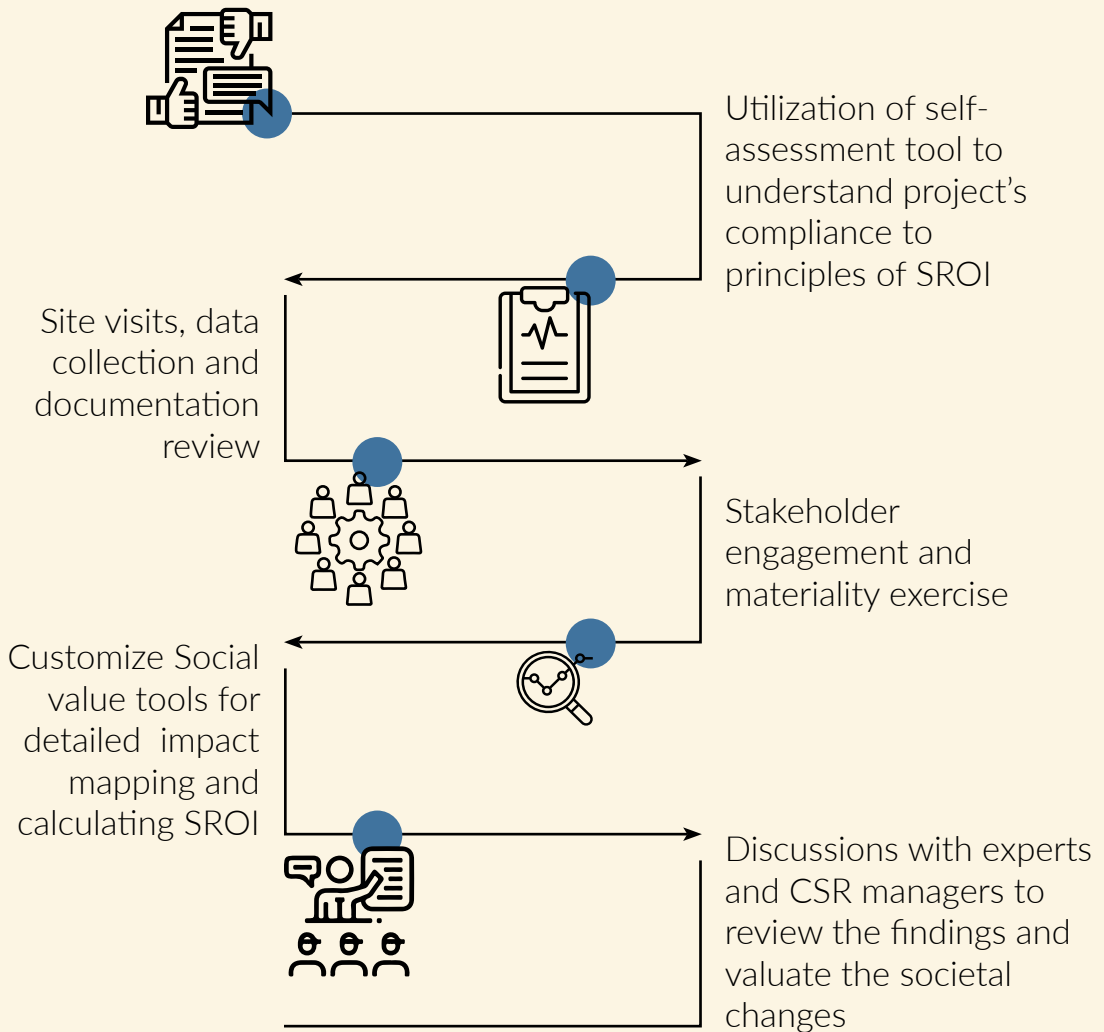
Utilization of self-assessment tool to understand project's compliance to principles of SROI

Site visits, data collection and documentation review

Stakeholder engagement and materiality exercise

Customize Social value tools for detailed impact mapping and calculating SROI

Discussions with experts and CSR managers to review the findings and valuate the societal changes